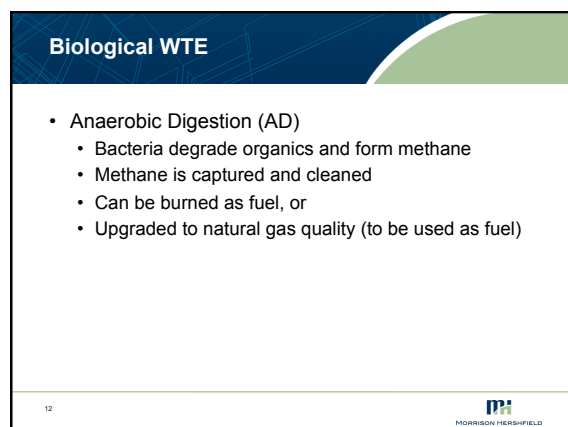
Biological WTE

- Anaerobic Digestion (AD)
  - Bacteria degrade organics and form methane
  - Methane is captured and cleaned
  - Can be burned as fuel, or
  - Upgraded to natural gas quality (to be used as fuel)

12

MH
Morrison Hershfield